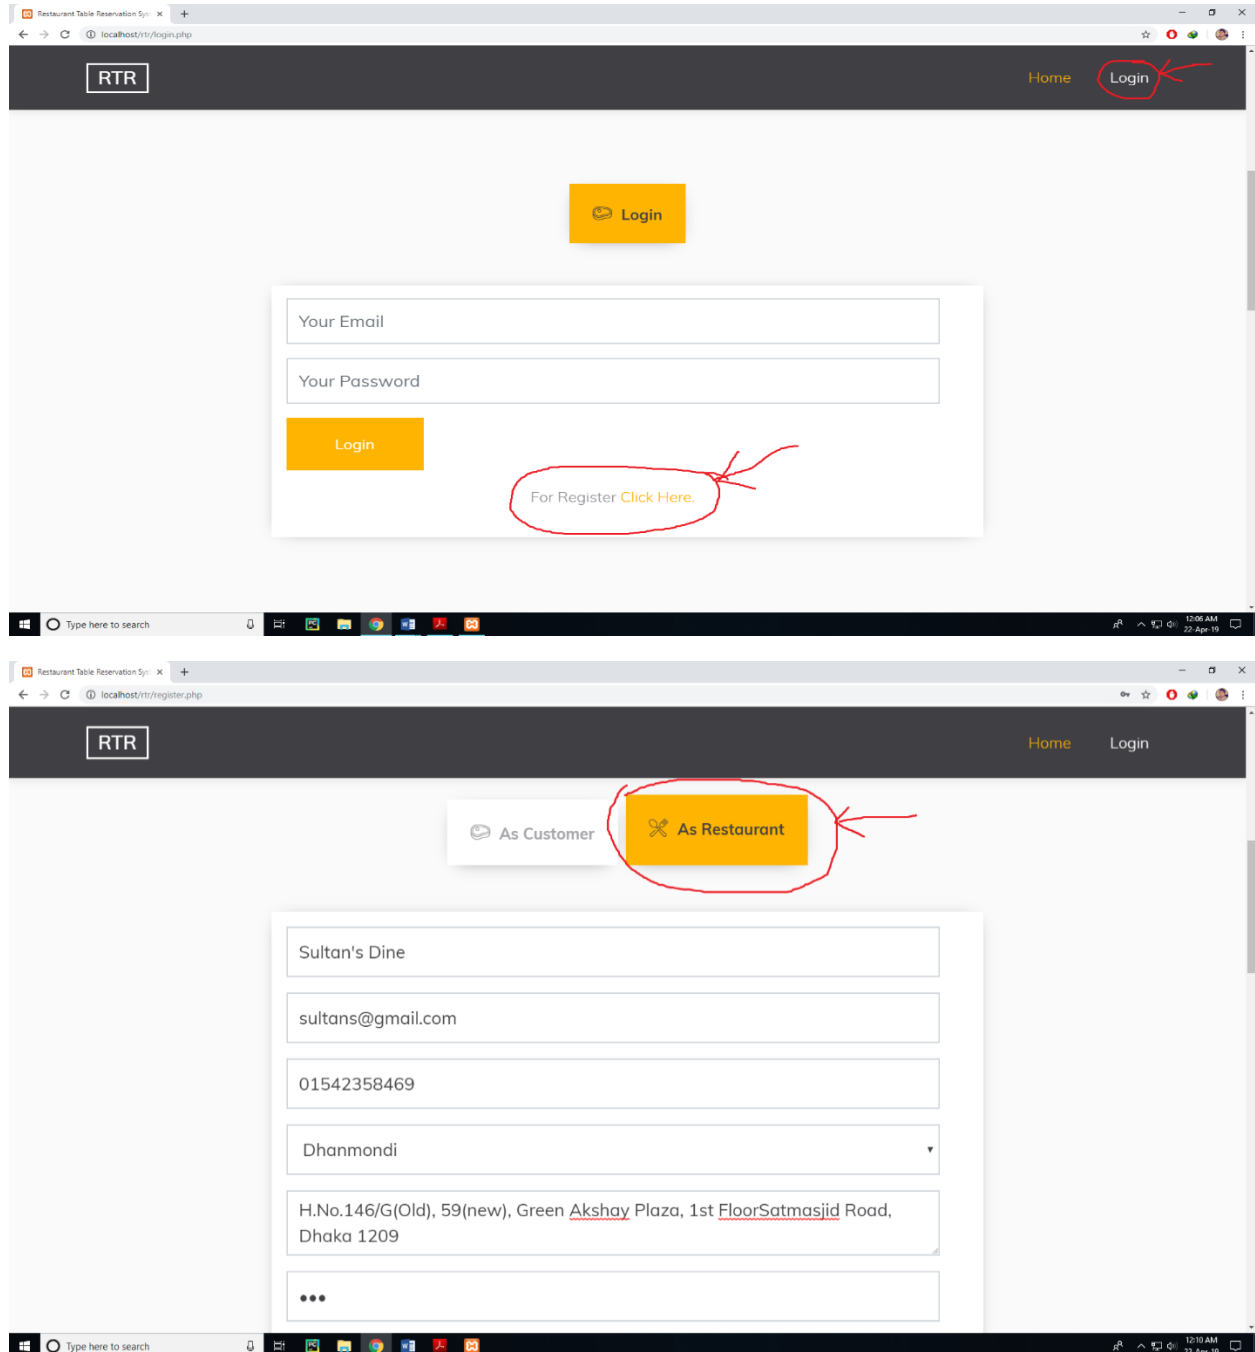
Restaurant Table Reservation Sys ×
localhost/rtr/login.php

RTR
Home
Login

Login

Your Email
Your Password
Login
For Register Click Here.

Type here to search
12:06 AM
22-Apr-19

Restaurant Table Reservation Sys ×
localhost/rtr/register.php

RTR
Home
Login

As Customer
As Restaurant

Sultan's Dine
sultans@gmail.com
01542358469
Dhanmondi
H.No.146/G(Old), 59(new), Green Akshay Plaza, 1st FloorSatmasjid Road, Dhaka 1209
•••

Type here to search
12:10 AM
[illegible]